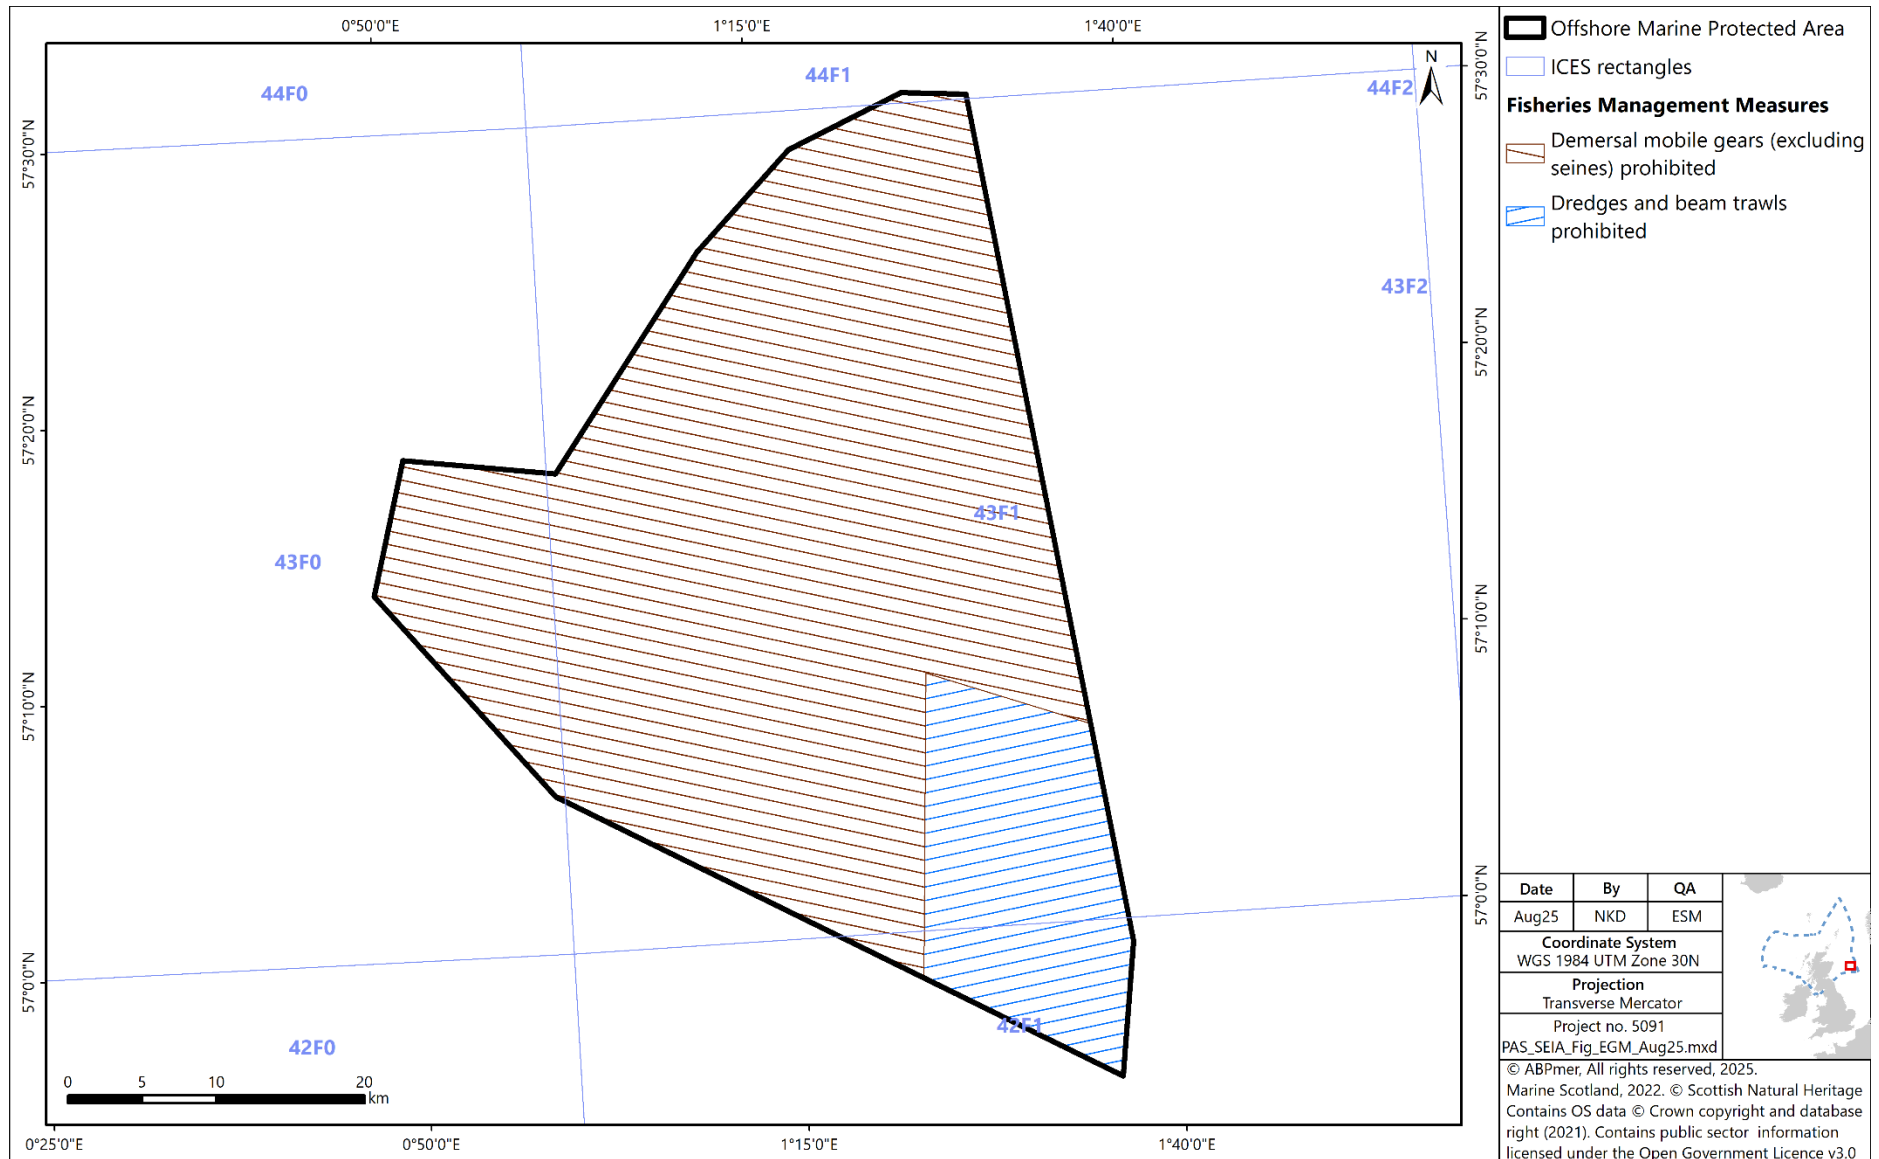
0°50'0"E
1°15'0"E
1°40'0"E

44F0
44F1
44F2
43F2
43F1
43F0
42F0
42F1

N

57°30'0"N
57°20'0"N
57°10'0"N
57°0'0"N

0 5 10 20 km

0°25'0"E
0°50'0"E
1°15'0"E
1°40'0"E

Offshore Marine Protected Area
ICES rectangles
Fisheries Management Measures
Demersal mobile gears (excluding seines) prohibited
Dredges and beam trawls prohibited

| Date | By | QA |
|---|---|---|
| Aug25 | NKD | ESM |

Coordinate System
WGS 1984 UTM Zone 30N
Projection
Transverse Mercator
Project no. 5091
PAS_SEIA_Fig_EGM_Aug25.mxd

© ABPmer, All rights reserved, 2025.
Marine Scotland, 2022. © Scottish Natural Heritage Contains OS data © Crown copyright and database right (2021). Contains public sector information licensed under the Open Government Licence v3.0